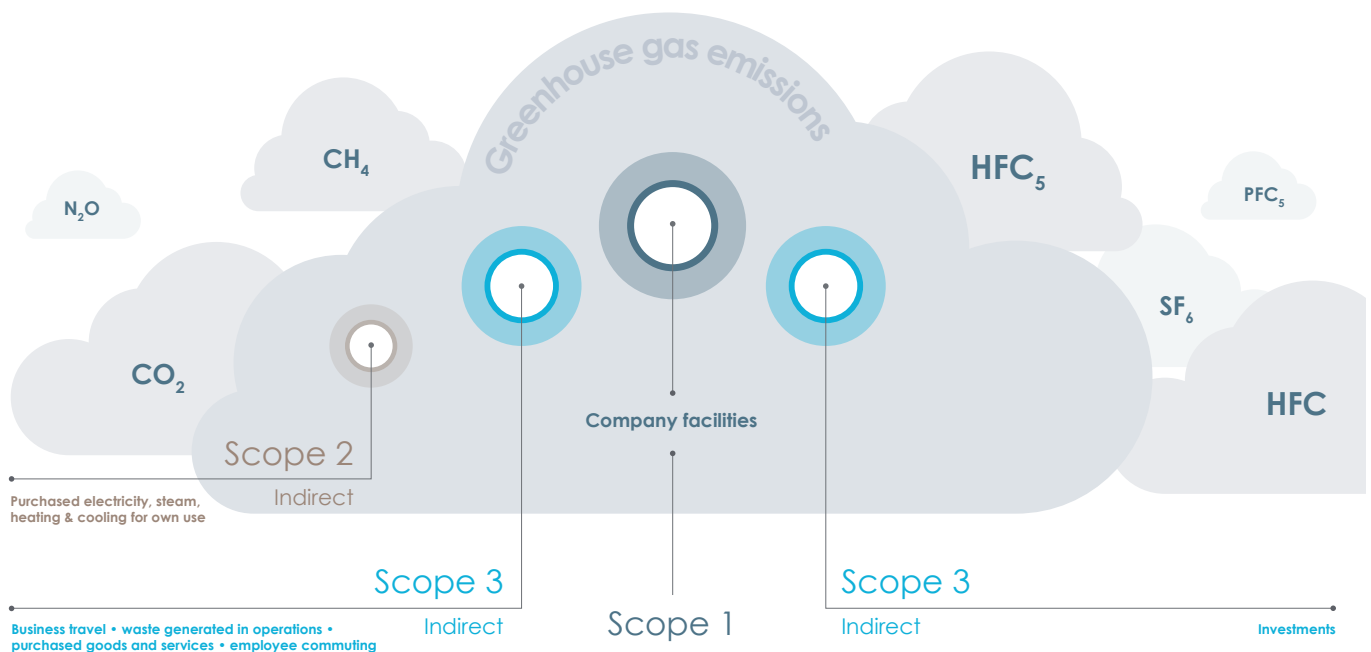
Greenhouse gas emissions

$N_2O$

$CH_4$

$HFC_5$

$PFC_5$

$SF_6$

$CO_2$

HFC

Company facilities

Scope 2
Indirect

Purchased electricity, steam, heating & cooling for own use

Scope 3
Indirect

Business travel • waste generated in operations • purchased goods and services • employee commuting

Scope 1

Scope 3
Indirect

Investments